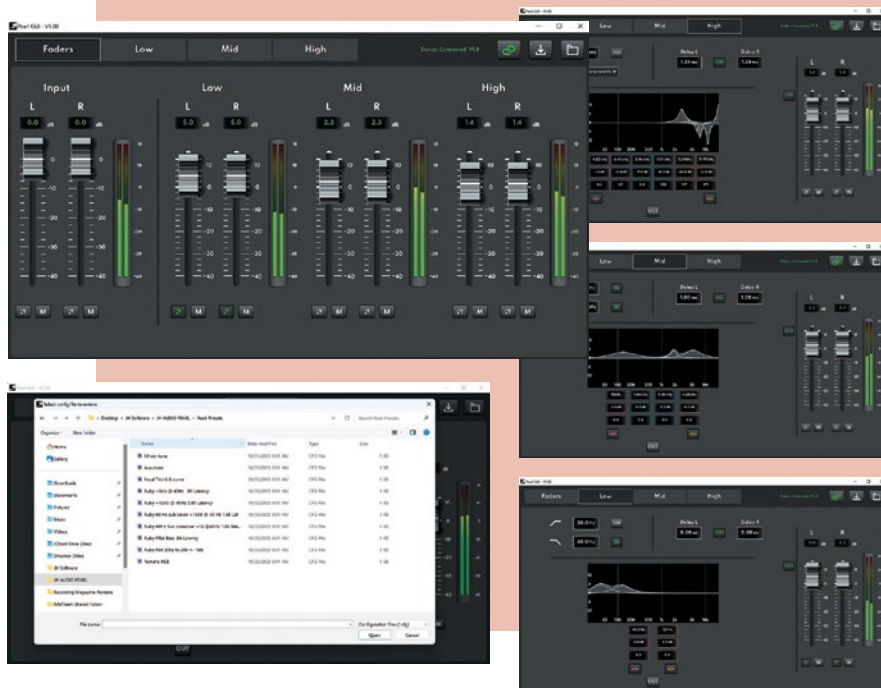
Pearl GUI - V1.00

Faders | Low | Mid | High

Status: Connected, V1.0

Input

L R

0.0 0.0

Low

L R

5.0 5.0

Mid

L R

2.3 2.3

High

L R

1.4 1.4

-10 -20 -30 -40

M M M M M M M M

Select config file to restore

Desktop > JH Software > JH AUDIO PEARL > Pearl Presets

Search Pearl Presets

Organize New folder

Home
Gallery
Downloads
Documents
Pictures
Music
Videos
iCloud Drive (Mac)
Dropbox (Mac)
JH Software
JH AUDIO PEARL
Recording Magazine Reviews

| Name | Date modified | Type | Size |
|---|---|---|---|
| 3Dfan tune | | CFG File | 1 KB |
| Auto.tune | | CFG File | 1 KB |
| Pearl Test B Bourne | | CFG File | 1 KB |
| Ruby +5kHz @ 40Hz - 3ft Latency | | CFG File | 1 KB |
| Ruby +1kHz @ 40Hz 0.0ft Latency | | CFG File | 1 KB |
| Ruby Mid Sub | | CFG File | 1 KB |
| Ruby Mid Base 2ft Latency | | CFG File | 1 KB |
| Yamaha HS8 | | CFG File | 1 KB |

File name:

Configuration Files (*.cfg)

Open Cancel

Pearl GUI - V1.00

Low | Mid | High

Delay L Delay R

1.34 ms 1.34 ms

L R

CUT

Low | Mid | High

Delay L Delay R

1.00 ms 1.00 ms

CUT

Faders | Low | Mid | High

20.0 Hz

60.0 Hz

Delay L Delay R

0.00 ms 0.00 ms

L R